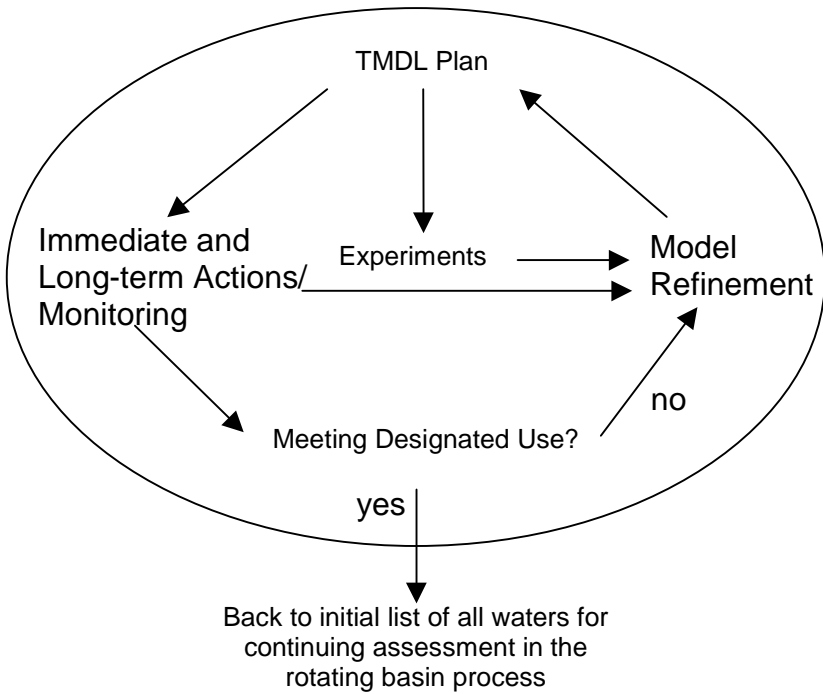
TMDL Plan

Immediate and Long-term Actions/ Monitoring

Experiments

Model Refinement

no

Meeting Designated Use?

yes

Back to initial list of all waters for continuing assessment in the rotating basin process